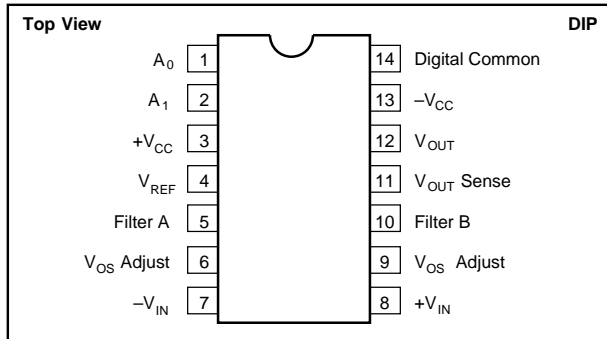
Top View

DIP

$A_0$ 1
$A_1$ 2
$+V_{CC}$ 3
$V_{REF}$ 4
Filter A 5
$V_{OS}$ Adjust 6
$-V_{IN}$ 7

14 Digital Common
13 $-V_{CC}$
12 $V_{OUT}$
11 $V_{OUT}$ Sense
10 Filter B
9 $V_{OS}$ Adjust
8 $+V_{IN}$